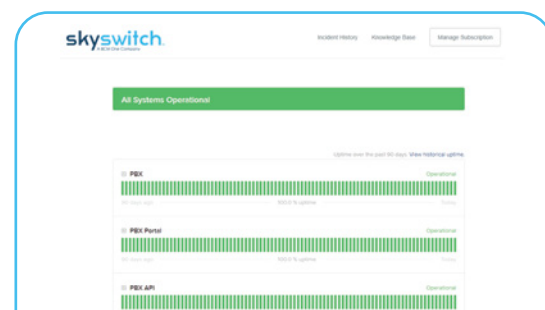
skyswitch.
A BCM One Company

Incident History Knowledge Base Manage Subscription

All Systems Operational

Uptime over the past 90 days. View historical uptime.

PBX Operational
90 days ago 100.0 % uptime Today

PBX Portal Operational
90 days ago 100.0 % uptime Today

PBX API Operational